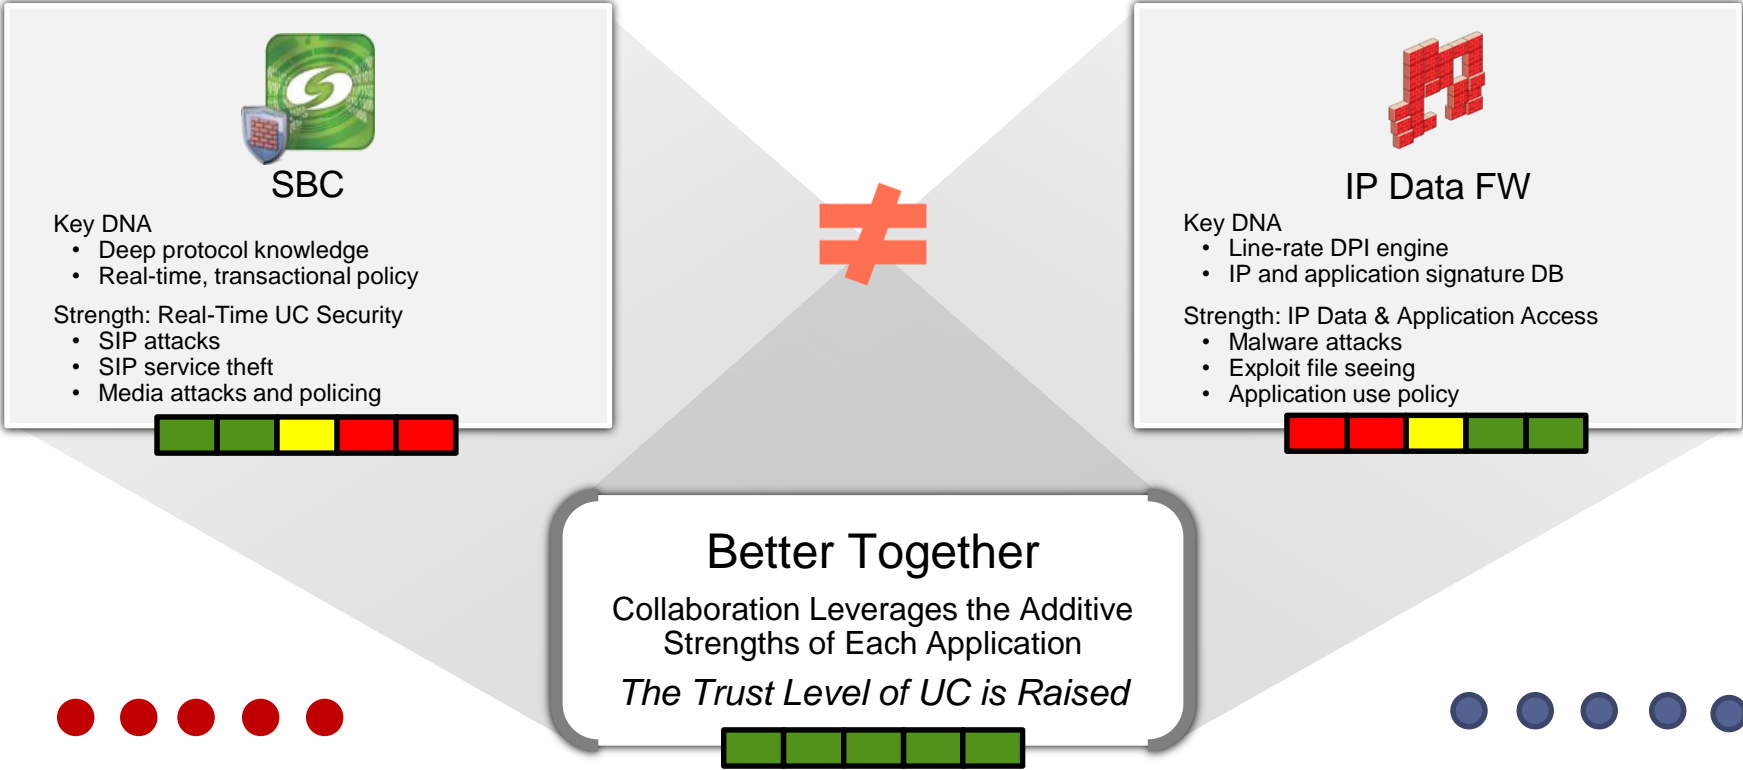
SBC

Key DNA
- Deep protocol knowledge
- Real-time, transactional policy

Strength: Real-Time UC Security
- SIP attacks
- SIP service theft
- Media attacks and policing

≠

IP Data FW

Key DNA
- Line-rate DPI engine
- IP and application signature DB

Strength: IP Data & Application Access
- Malware attacks
- Exploit file seeing
- Application use policy

Better Together

Collaboration Leverages the Additive Strengths of Each Application

*The Trust Level of UC is Raised*